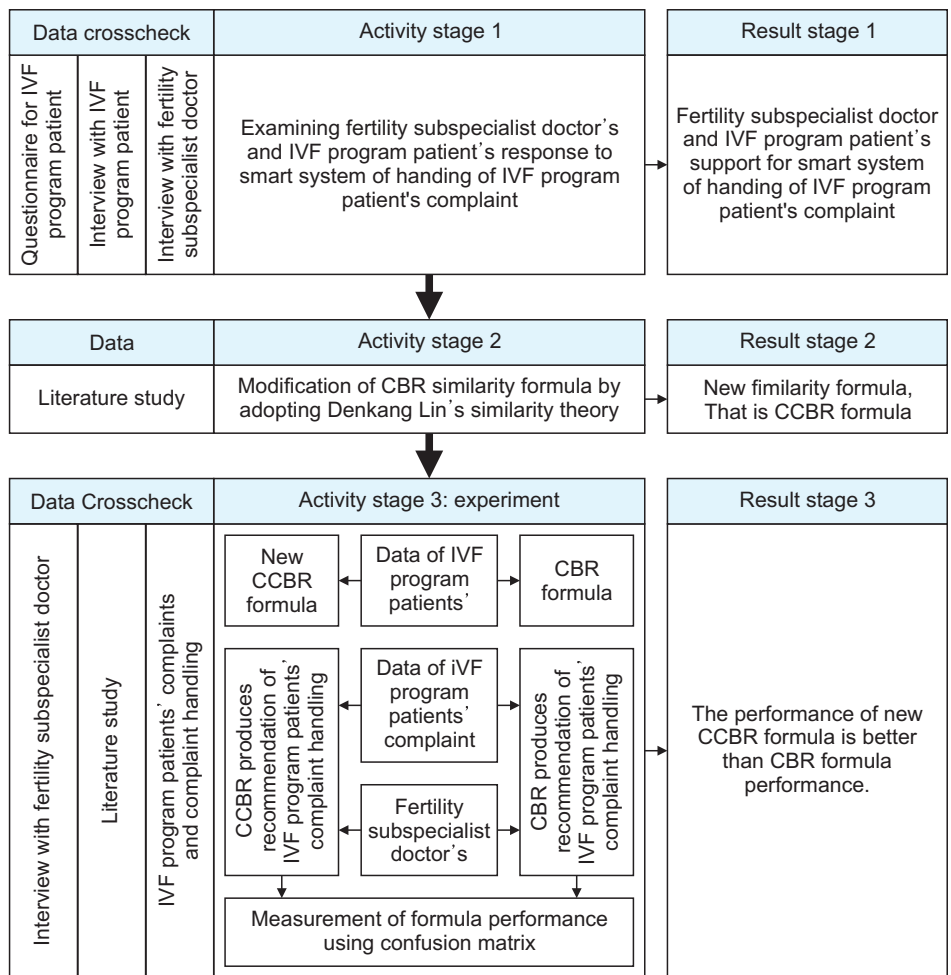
Data crosscheck

Questionnaire for IVF program patient

Interview with IVF program patient

Interview with fertility subspecialist doctor

Activity stage 1

Examining fertility subspecialist doctor's and IVF program patient's response to smart system of handing of IVF program patient's complaint

Result stage 1

Fertility subspecialist doctor and IVF program patient's support for smart system of handing of IVF program patient's complaint

Data

Literature study

Activity stage 2

Modification of CBR similarity formula by adopting Denkang Lin's similarity theory

Result stage 2

New fimilarity formula, That is CCBR formula

Data Crosscheck

Interview with fertility subspecialist doctor

Literature study

IVF program patients' complaints and complaint handling

Activity stage 3: experiment

New CCBR formula

Data of IVF program patients'

CBR formula

CCBR produces recommendation of IVF program patients' complaint handling

Data of iVF program patients' complaint

CBR produces recommendation of IVF program patients' complaint handling

Fertility subspecialist doctor's

Measurement of formula performance using confusion matrix

Result stage 3

The performance of new CCBR formula is better than CBR formula performance.